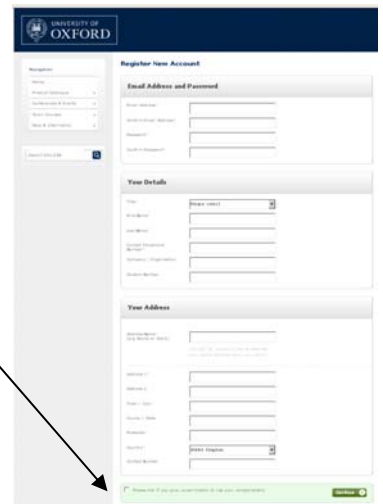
UNIVERSITY OF OXFORD

Navigation

Home

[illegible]

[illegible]

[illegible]

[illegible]

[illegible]

Register New Account

Email Address and Password

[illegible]

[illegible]

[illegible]

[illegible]

Your Details

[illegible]

Please select

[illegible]

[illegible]

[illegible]

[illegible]

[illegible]

Your Address

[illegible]

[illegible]

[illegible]

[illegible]

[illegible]

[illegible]

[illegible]

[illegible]

United Kingdom

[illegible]

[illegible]

Continue